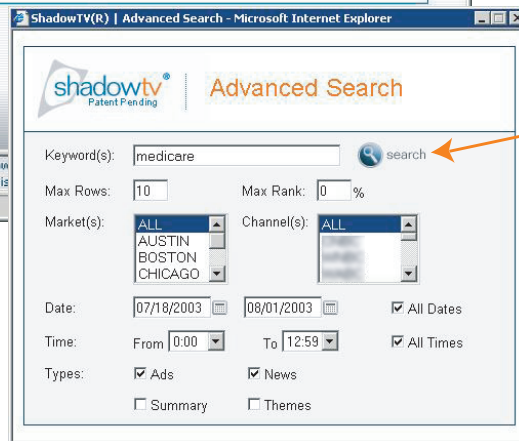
ShadowTV(R) | Advanced Search - Microsoft Internet Explorer

shadowtv®
Patent Pending

Advanced Search

Keyword(s): medicare
search

Max Rows: 10
Max Rank: 0 %

Market(s): ALL AUSTIN BOSTON CHICAGO
Channel(s): ALL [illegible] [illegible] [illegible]

Date: 07/18/2003 08/01/2003
All Dates

Time: From 0:00 To 12:59
All Times

Types: Ads News
Summary Themes